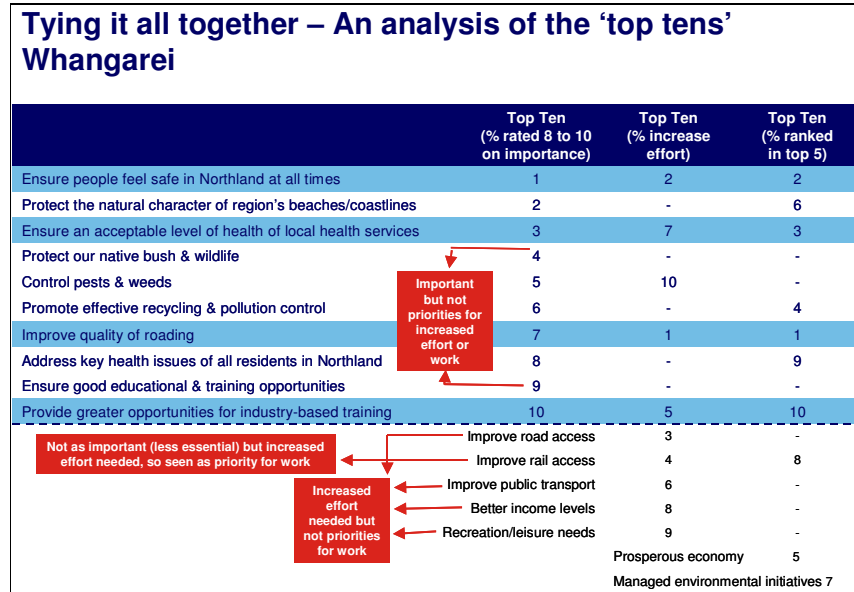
Tying it all together – An analysis of the 'top tens' Whangarei

| | Top Ten (% rated 8 to 10 on importance) | Top Ten (% increase effort) | Top Ten (% ranked in top 5) |
|---|---|---|---|
| Ensure people feel safe in Northland at all times | 1 | 2 | 2 |
| Protect the natural character of region's beaches/coastlines | 2 | - | 6 |
| Ensure an acceptable level of health of local health services | 3 | 7 | 3 |
| Protect our native bush & wildlife | 4 | - | - |
| Control pests & weeds | 5 | 10 | - |
| Promote effective recycling & pollution control | 6 | - | 4 |
| Improve quality of roading | 7 | 1 | 1 |
| Address key health issues of all residents in Northland | 8 | - | 9 |
| Ensure good educational & training opportunities | 9 | - | - |
| Provide greater opportunities for industry-based training | 10 | 5 | 10 |
| Improve road access | | 3 | - |
| Improve rail access | | 4 | 8 |
| Improve public transport | | 6 | - |
| Better income levels | | 8 | - |
| Recreation/leisure needs | | 9 | - |
| Prosperous economy | | | 5 |
| Managed environmental initiatives | | | 7 |

Important but not priorities for increased effort or work

Not as important (less essential) but increased effort needed, so seen as priority for work

Increased effort needed but not priorities for work